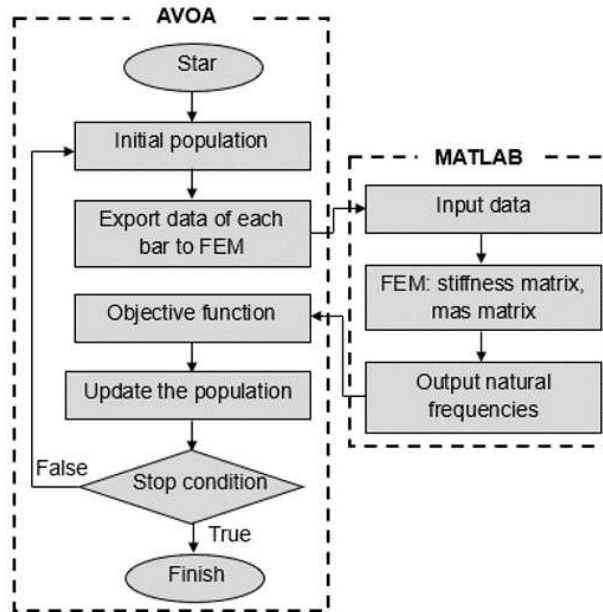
AVOA

Star

Initial population

Export data of each bar to FEM

Objective function

Update the population

Stop condition

False

True

Finish

MATLAB

Input data

FEM: stiffness matrix, mas matrix

Output natural frequencies